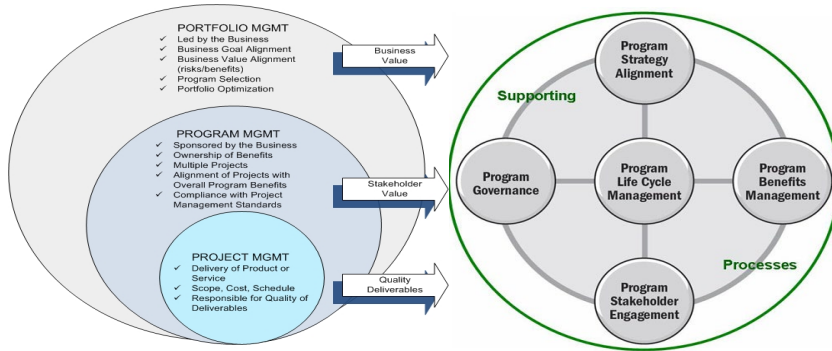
PORTFOLIO MGMT
✓ Led by the Business
✓ Business Goal Alignment
✓ Business Value Alignment (risks/benefits)
✓ Program Selection
✓ Portfolio Optimization

Business Value

PROGRAM MGMT
✓ Sponsored by the Business
✓ Ownership of Benefits
✓ Multiple Projects
✓ Alignment of Projects with Overall Program Benefits
✓ Compliance with Project Management Standards

Stakeholder Value

PROJECT MGMT
✓ Delivery of Product or Service
✓ Scope, Cost, Schedule
✓ Responsible for Quality of Deliverables

Quality Deliverables

Program Strategy Alignment

Supporting

Program Governance

Program Life Cycle Management

Program Benefits Management

Processes

Program Stakeholder Engagement